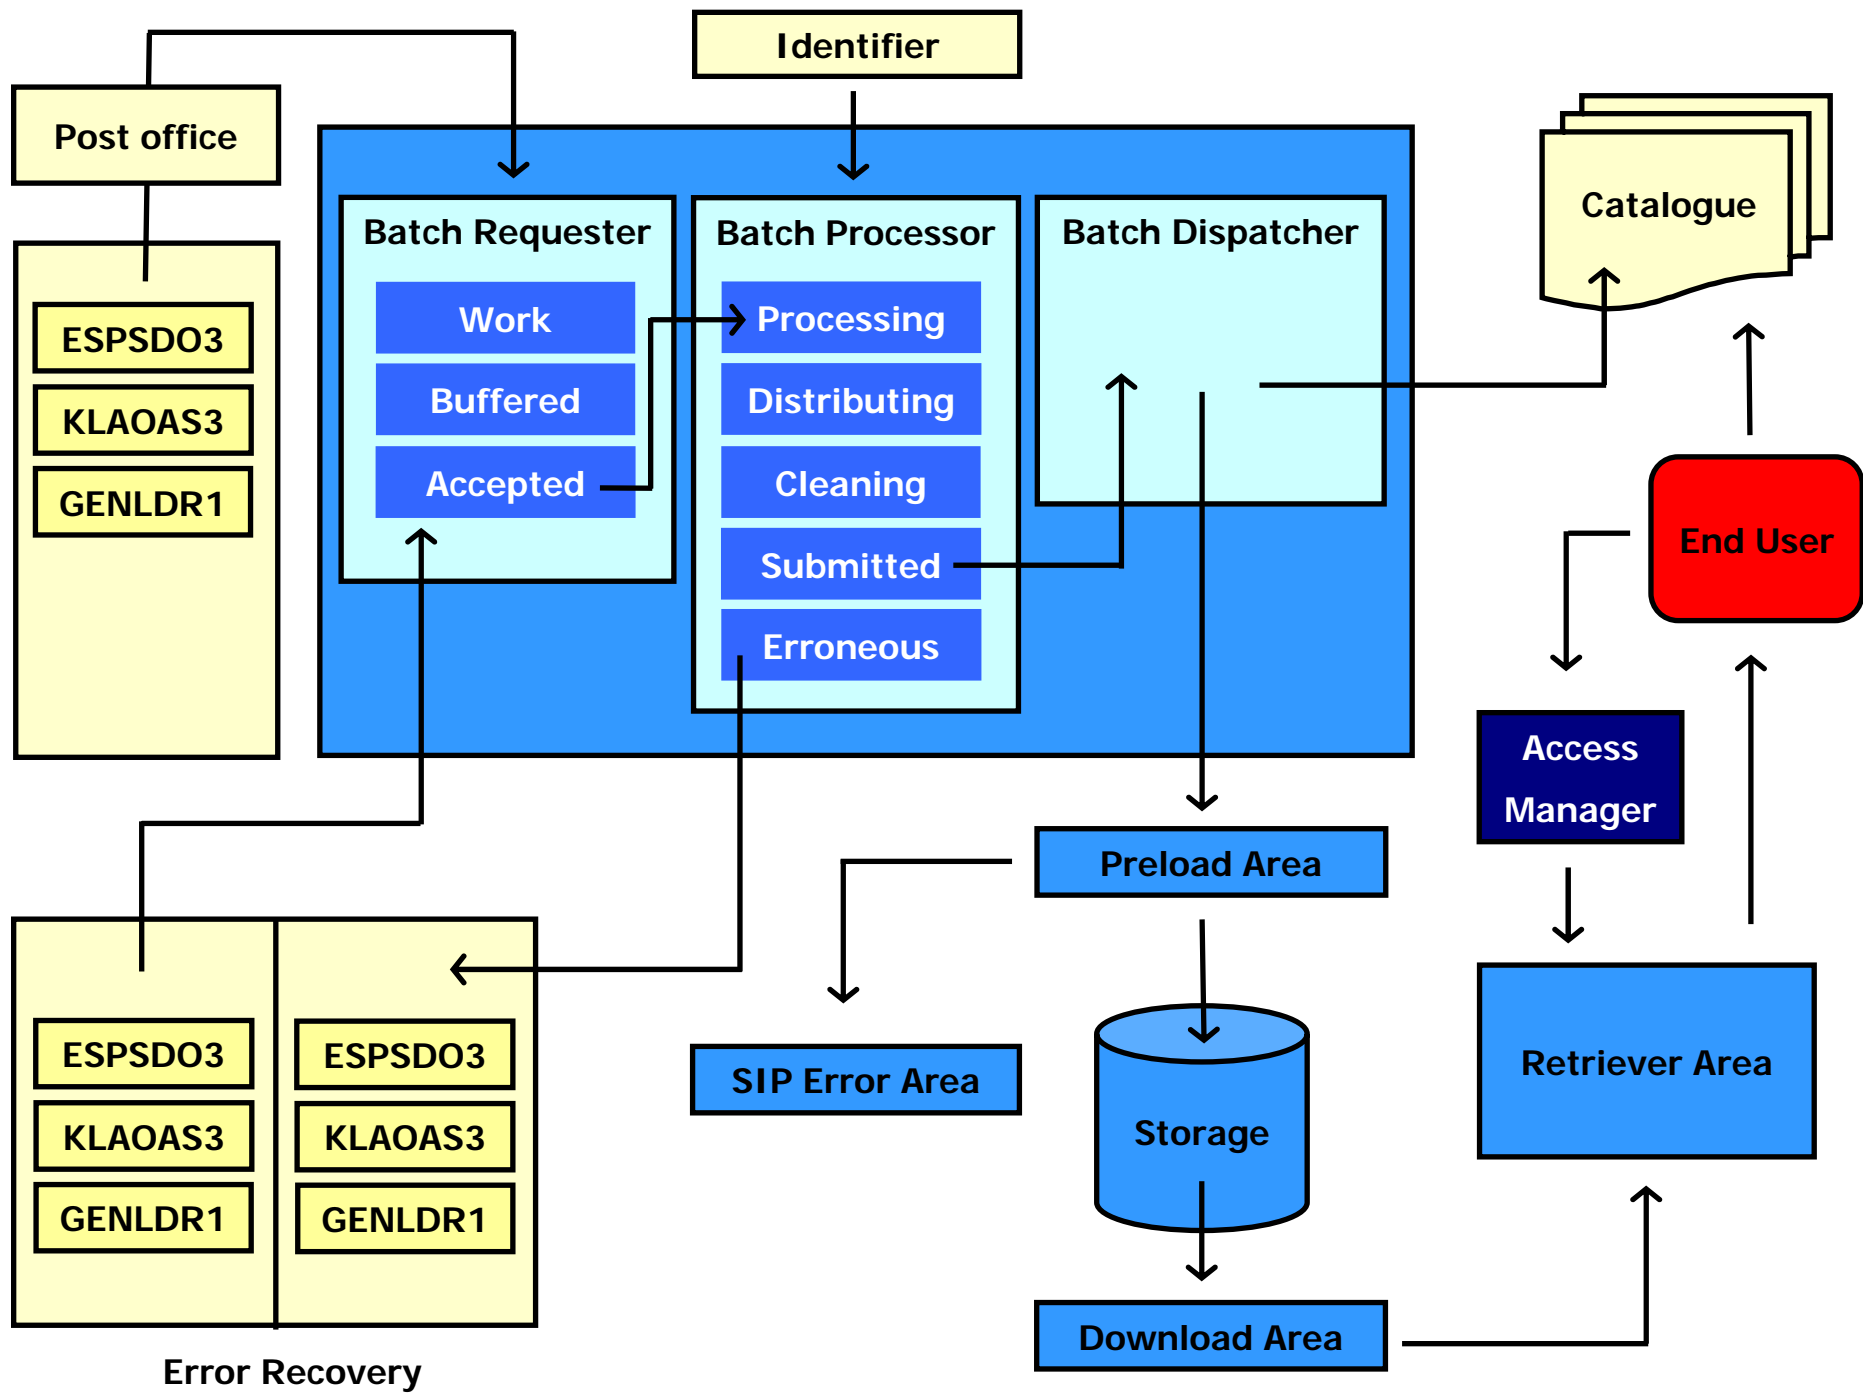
Identifier

Post office

ESPSDO3

KLAOAS3

GENLDR1

Batch Requester

Work

Buffered

Accepted

Batch Processor

Processing

Distributing

Cleaning

Submitted

Erroneous

Batch Dispatcher

Catalogue

End User

Access Manager

Preload Area

SIP Error Area

Storage

Retriever Area

Download Area

ESPSDO3

KLAOAS3

GENLDR1

ESPSDO3

KLAOAS3

GENLDR1

Error Recovery